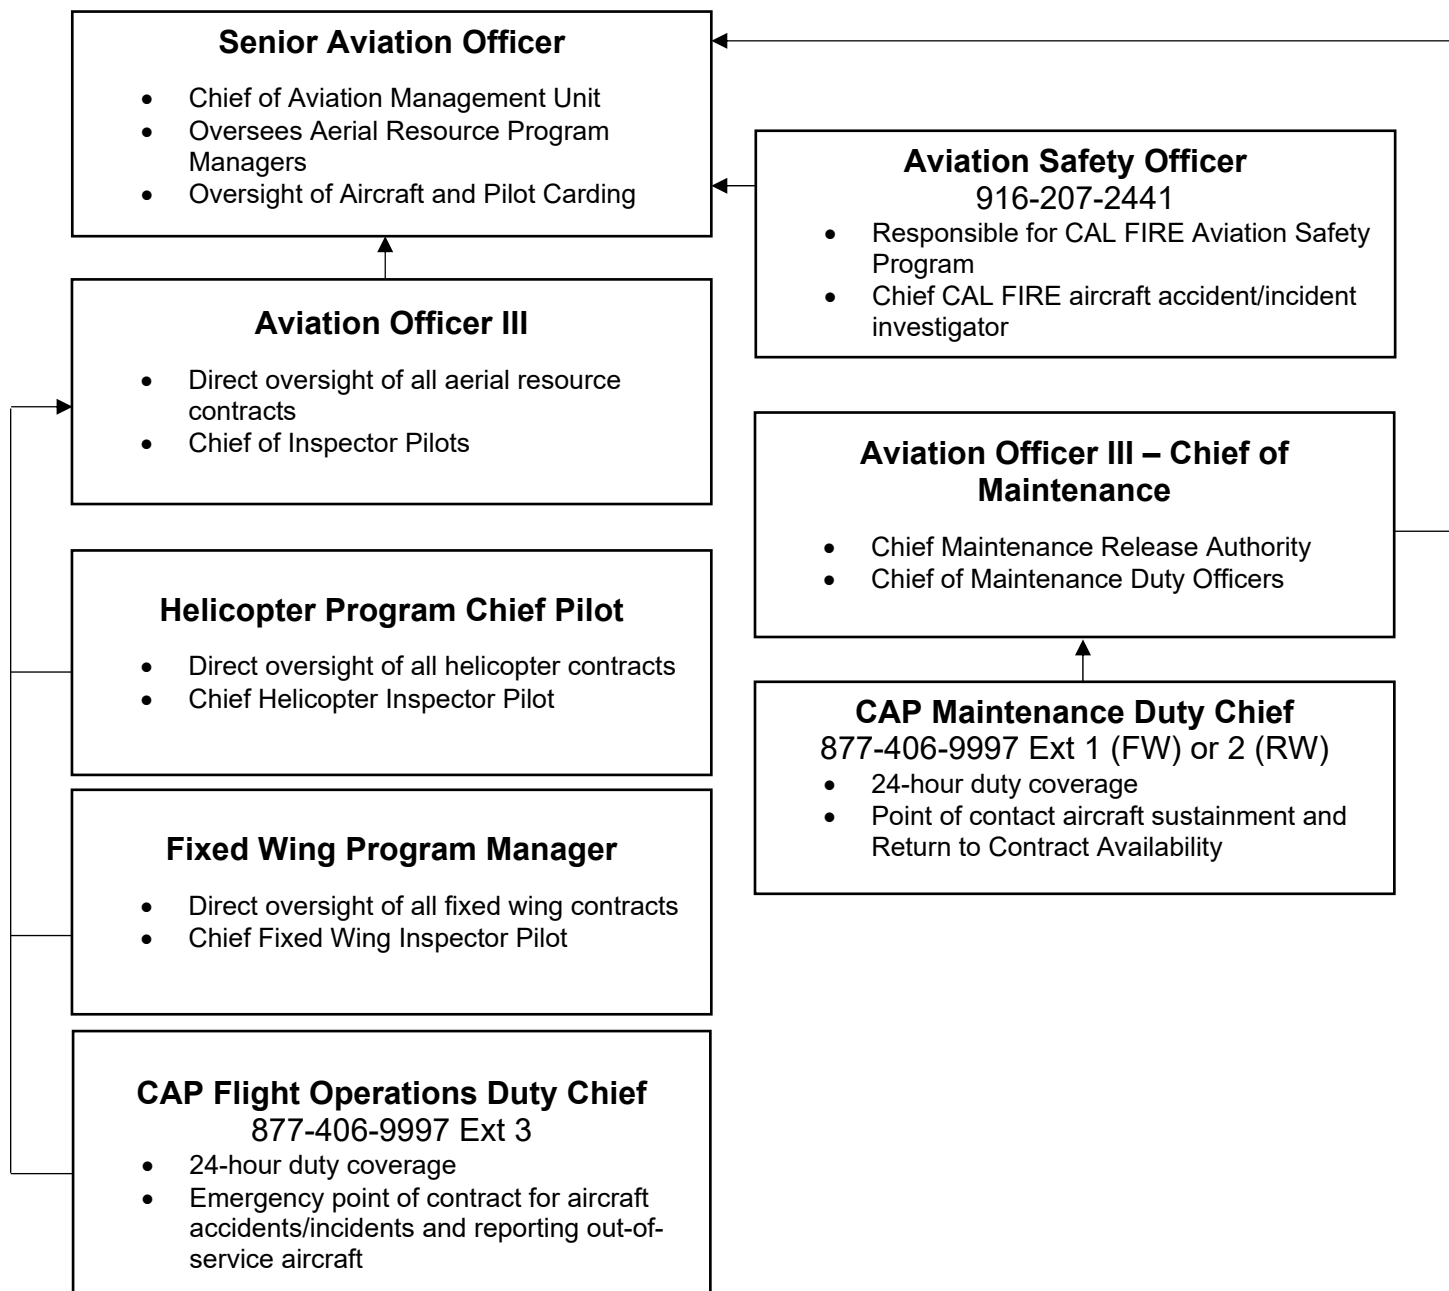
**Senior Aviation Officer**

- Chief of Aviation Management Unit
- Oversees Aerial Resource Program Managers
- Oversight of Aircraft and Pilot Carding

**Aviation Safety Officer**
916-207-2441

- Responsible for CAL FIRE Aviation Safety Program
- Chief CAL FIRE aircraft accident/incident investigator

**Aviation Officer III**

- Direct oversight of all aerial resource contracts
- Chief of Inspector Pilots

**Aviation Officer III – Chief of Maintenance**

- Chief Maintenance Release Authority
- Chief of Maintenance Duty Officers

**Helicopter Program Chief Pilot**

- Direct oversight of all helicopter contracts
- Chief Helicopter Inspector Pilot

**CAP Maintenance Duty Chief**
877-406-9997 Ext 1 (FW) or 2 (RW)

- 24-hour duty coverage
- Point of contact aircraft sustainment and Return to Contract Availability

**Fixed Wing Program Manager**

- Direct oversight of all fixed wing contracts
- Chief Fixed Wing Inspector Pilot

**CAP Flight Operations Duty Chief**
877-406-9997 Ext 3

- 24-hour duty coverage
- Emergency point of contract for aircraft accidents/incidents and reporting out-of-service aircraft